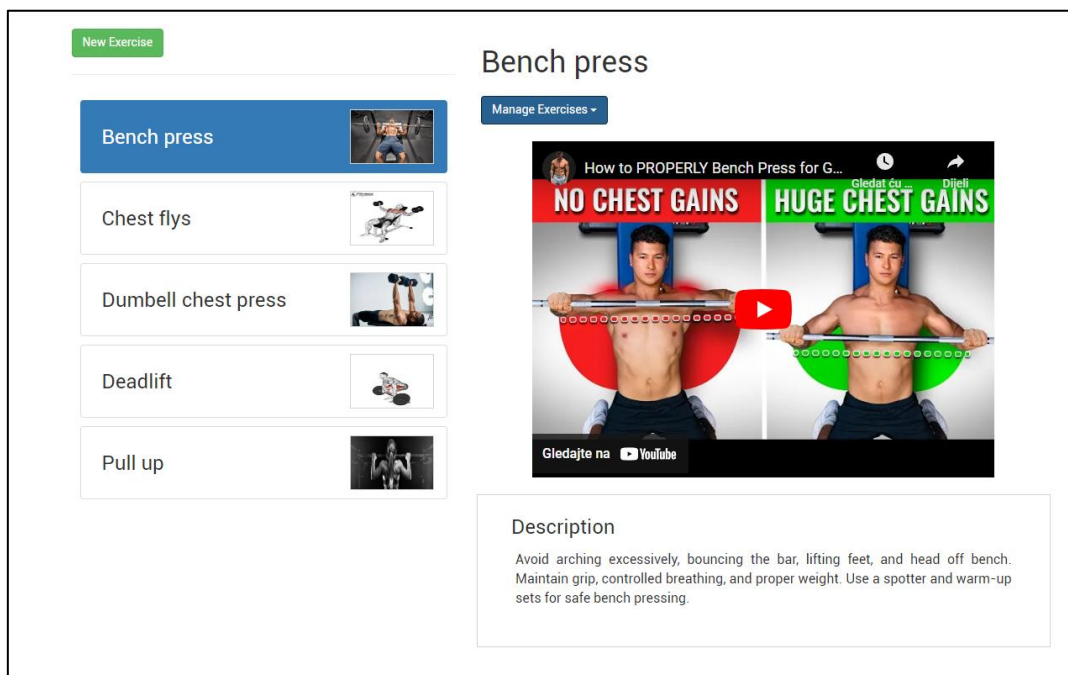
New Exercise

Bench press

Chest flys

Dumbell chest press

Deadlift

Pull up

Bench press

Manage Exercises ▾

How to PROPERLY Bench Press for G...

Gledat ću ...

Dijeli

NO CHEST GAINS

HUGE CHEST GAINS

Gledajte na YouTube

Description

Avoid arching excessively, bouncing the bar, lifting feet, and head off bench. Maintain grip, controlled breathing, and proper weight. Use a spotter and warm-up sets for safe bench pressing.